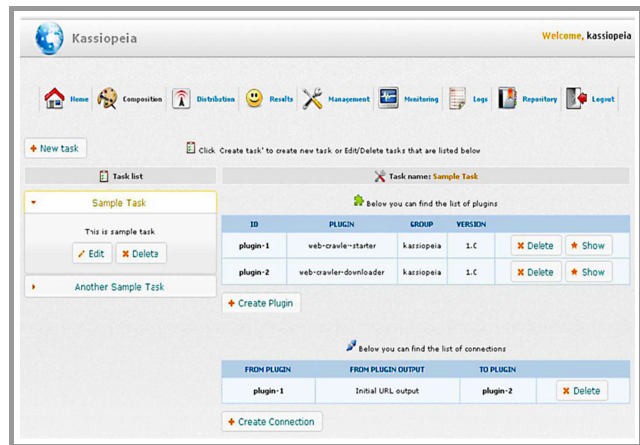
Kassiopeia

Welcome, kassiopeia

Home Composition Distribution Results Management Monitoring Logs Repository Logout

+ New task

Click Create task' to create new task or Edit/Delete tasks that are listed below

Task list

Sample Task

This is sample task

Edit  Delete

Another Sample Task

Task name: Sample Task

Below you can find the list of plugins

| ID | PLUGIN | GROUP | VERSION | | |
|---|---|---|---|---|---|
| plugin-1 | web-crawle-starter | kassiopeia | 1.0 | Delete | Show |
| plugin-2 | web-crawler-downloader | kassiopeia | 1.0 | Delete | Show |

+ Create Plugin

Below you can find the list of connections

| FROM PLUGIN | FROM PLUGIN OUTPUT | TO PLUGIN | |
|---|---|---|---|
| plugin-1 | Initial URL output | plugin-2 | Delete |

+ Create Connection